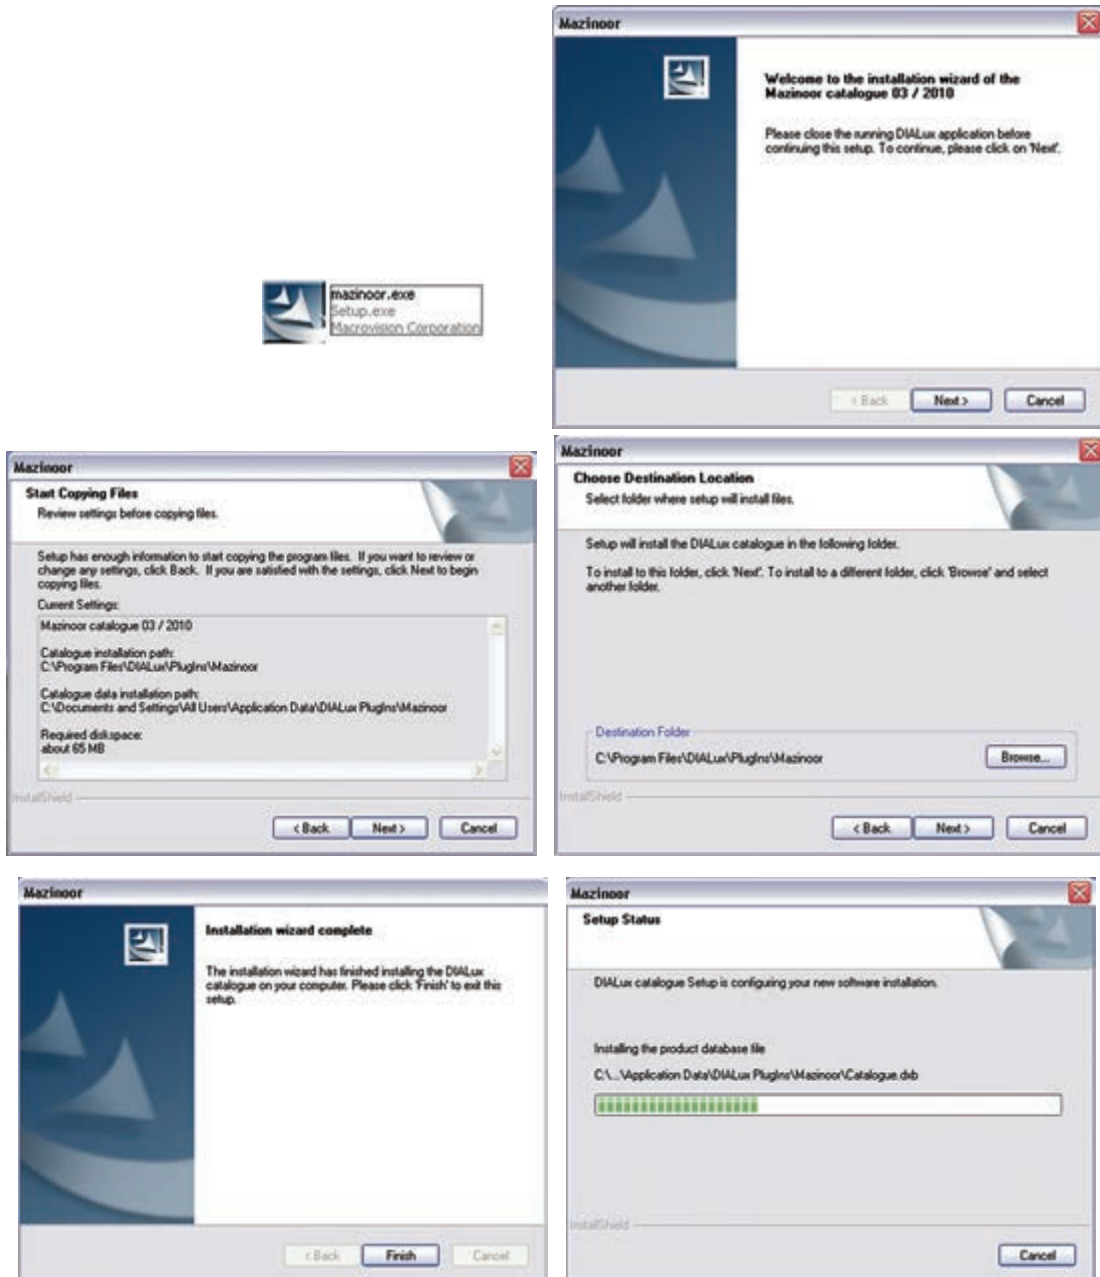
mazinoor.exe
Setup.exe
Macrovision Corporation

Mazinoor

Welcome to the installation wizard of the Mazinoor catalogue 03 / 2010

Please close the running DIALux application before continuing this setup. To continue, please click on 'Next'.

< Back Next > Cancel

Mazinoor

Start Copying Files
Review settings before copying files.

Setup has enough information to start copying the program files. If you want to review or change any settings, click Back. If you are satisfied with the settings, click Next to begin copying files.

Current Settings:

Mazinoor catalogue 03 / 2010

Catalogue installation path:
C:\Program Files\DIALux\PlugIns\Mazinoor

Catalogue data installation path:
C:\Documents and Settings\All Users\Application Data\DIALux PlugIns\Mazinoor

Required disk space:
about 65 MB

InstallShield

< Back Next > Cancel

Mazinoor

Choose Destination Location
Select folder where setup will install files.

Setup will install the DIALux catalogue in the following folder.

To install to this folder, click 'Next'. To install to a different folder, click 'Browse' and select another folder.

Destination Folder
C:\Program Files\DIALux\PlugIns\Mazinoor

Browse...

InstallShield

< Back Next > Cancel

Mazinoor

Installation wizard complete

The installation wizard has finished installing the DIALux catalogue on your computer. Please click 'Finish' to exit this setup.

< Back Finish Cancel

Mazinoor

Setup Status

DIALux catalogue Setup is configuring your new software installation.

Installing the product database file

C:\...\Application Data\DIALux PlugIns\Mazinoor\Catalogue.dxb

InstallShield

Cancel